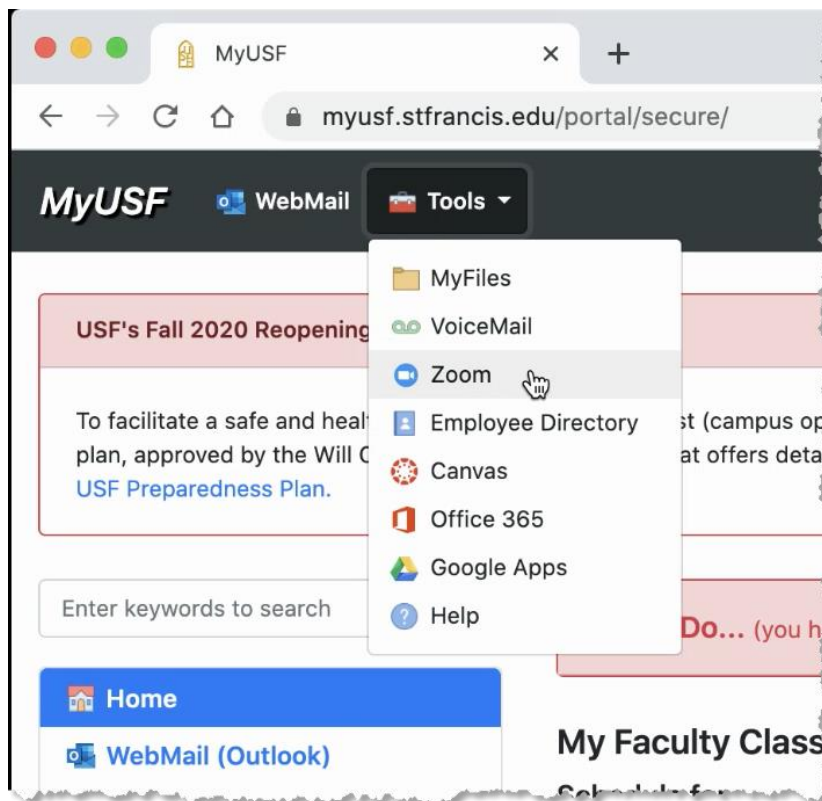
MyUSF ×
+

myusf.stfrancis.edu/portal/secure/

MyUSF WebMail Tools

MyFiles
VoiceMail
Zoom
Employee Directory
Canvas
Office 365
Google Apps
Help

USF's Fall 2020 Reopening

To facilitate a safe and healt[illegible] st (campus op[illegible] plan, approved by the Will C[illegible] at offers deta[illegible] USF Preparedness Plan.

Enter keywords to search

Do... (you h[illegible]

Home
WebMail (Outlook)

My Faculty Class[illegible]
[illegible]